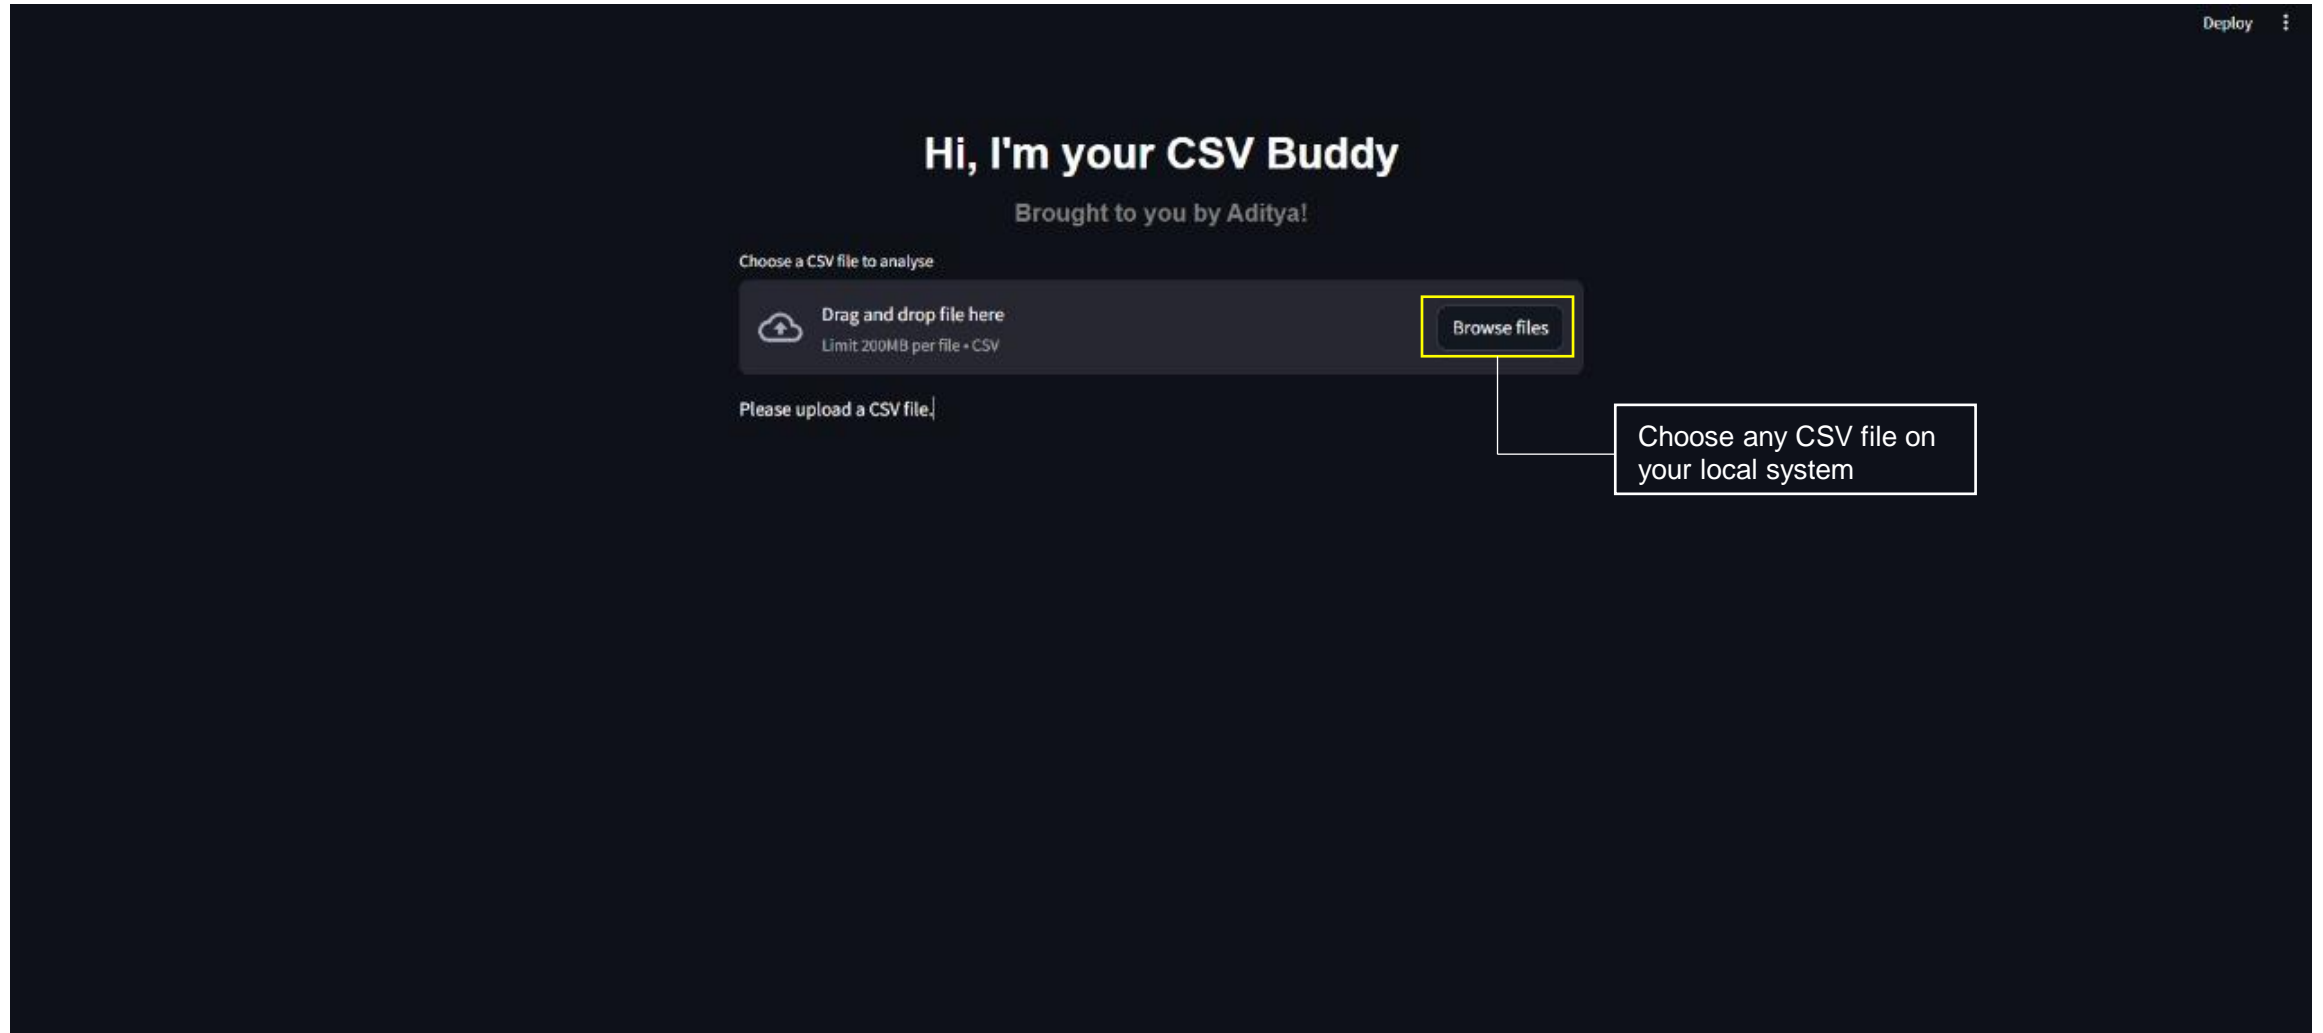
Deploy

Hi, I'm your CSV Buddy

Brought to you by Aditya!

Choose a CSV file to analyse

Drag and drop file here
Limit 200MB per file • CSV

Browse files

Please upload a CSV file.

Choose any CSV file on your local system